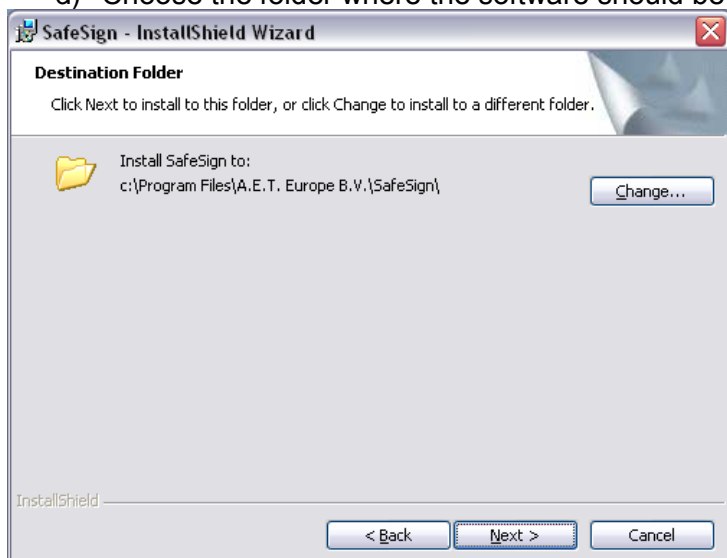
d) Choose the folder where the software should be

SafeSign - InstallShield Wizard

Destination Folder

Click Next to install to this folder, or click Change to install to a different folder.

Install SafeSign to:
c:\Program Files\A.E.T. Europe B.V.\SafeSign\

Change...

InstallShield

< Back

Next >

Cancel